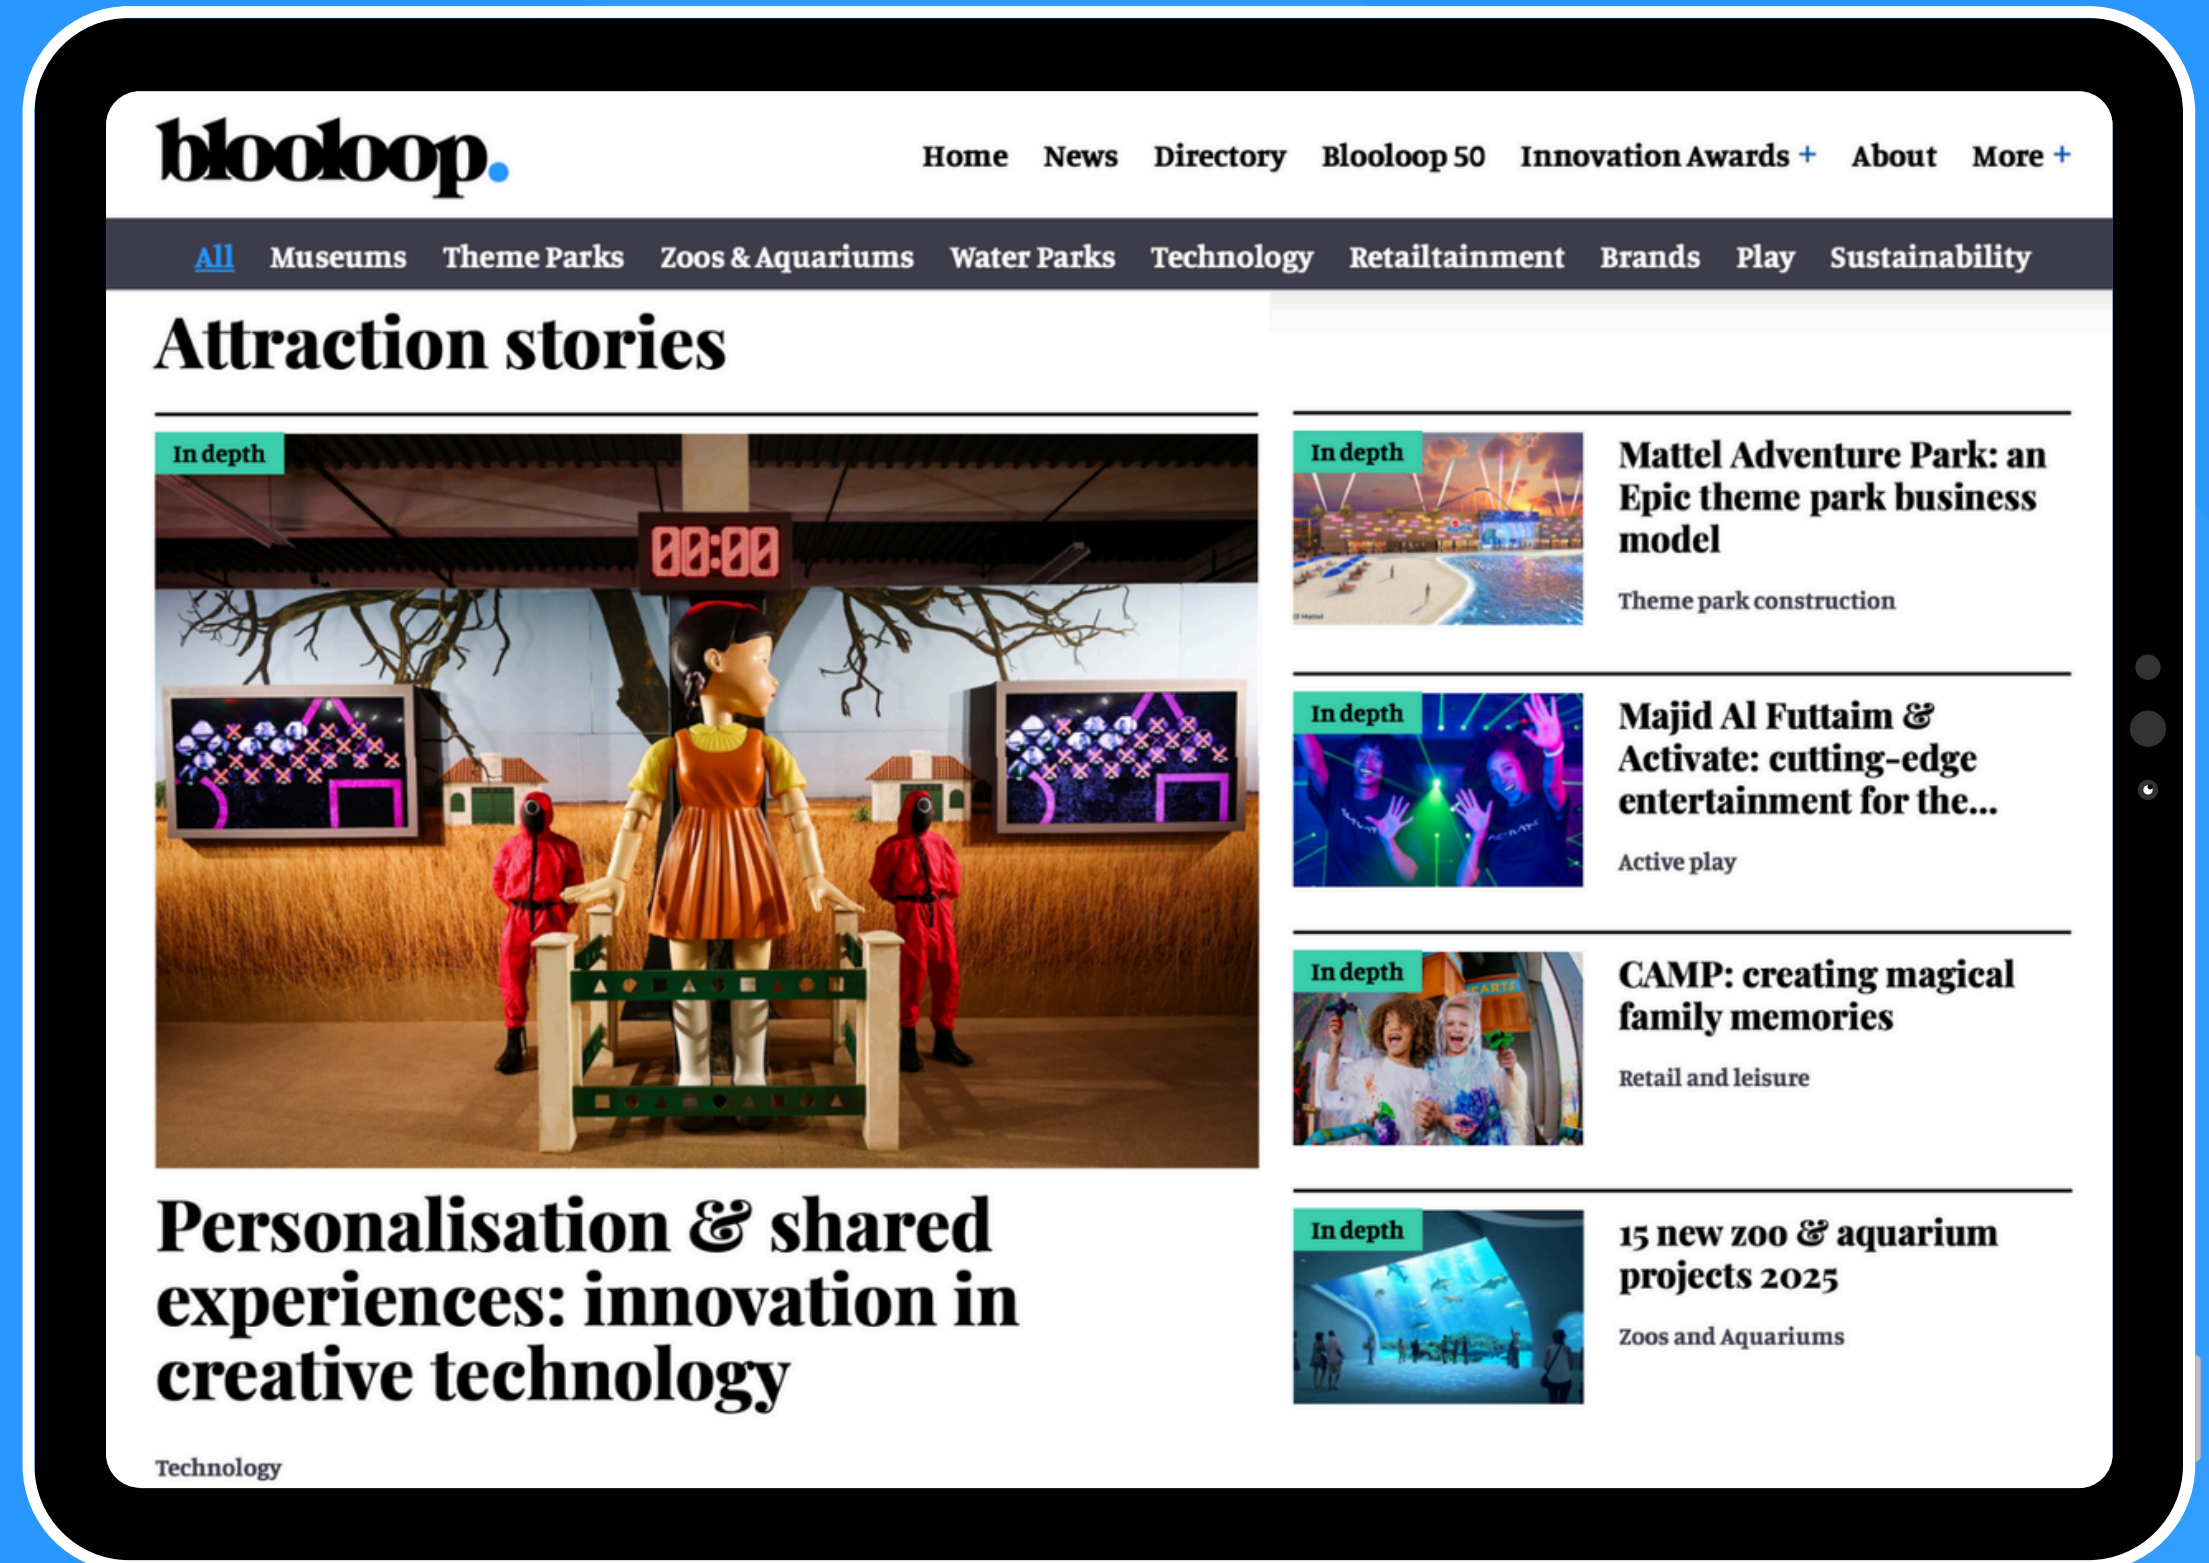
blooloop.

Home News Directory Blooloop 50 Innovation Awards + About More +

All Museums Theme Parks Zoos & Aquariums Water Parks Technology Retailtainment Brands Play Sustainability

Attraction stories

In depth

00:00

Personalisation & shared experiences: innovation in creative technology

Technology

In depth

Mattel Adventure Park: an Epic theme park business model

Theme park construction

In depth

Majid Al Futtaim & Activate: cutting-edge entertainment for the...

Active play

In depth

CAMP: creating magical family memories

Retail and leisure

In depth

15 new zoo & aquarium projects 2025

Zoos and Aquariums